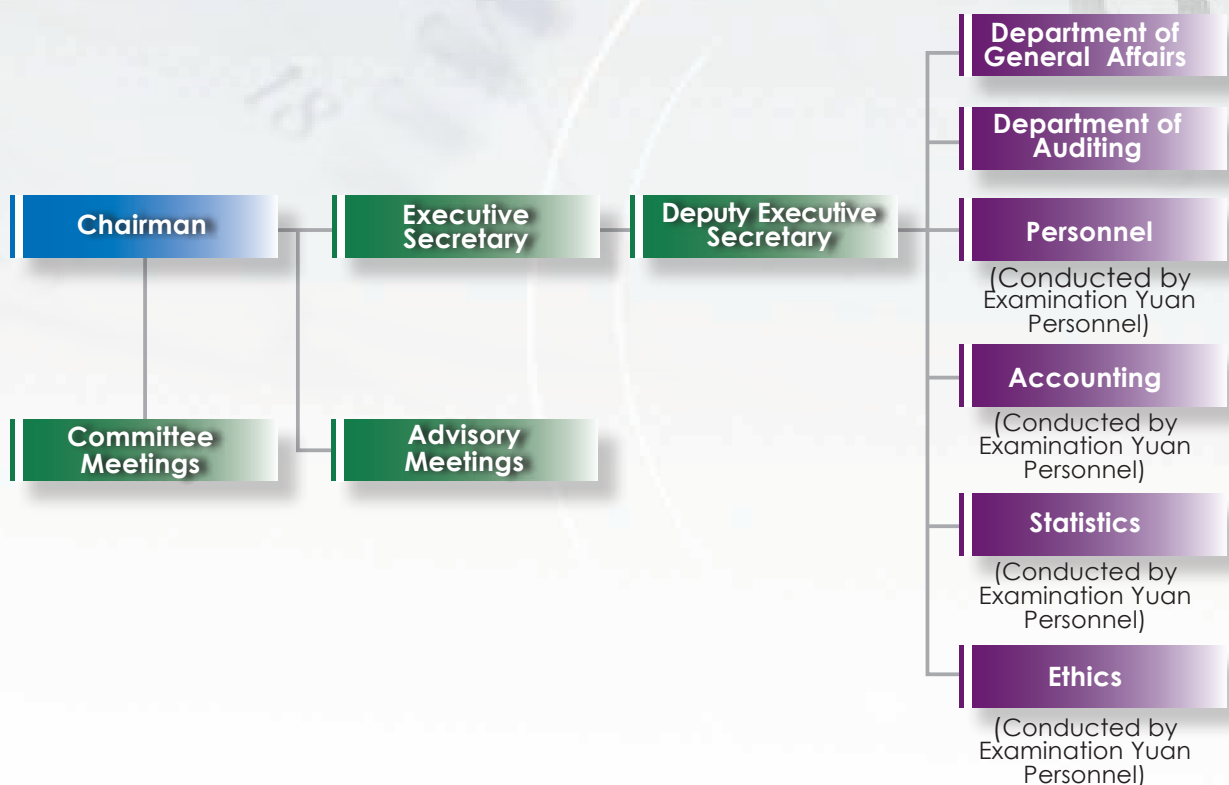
Chairman

Executive Secretary

Deputy Executive Secretary

Department of General Affairs

Department of Auditing

Personnel

(Conducted by Examination Yuan Personnel)

Accounting

(Conducted by Examination Yuan Personnel)

Statistics

(Conducted by Examination Yuan Personnel)

Ethics

(Conducted by Examination Yuan Personnel)

Committee Meetings

Advisory Meetings